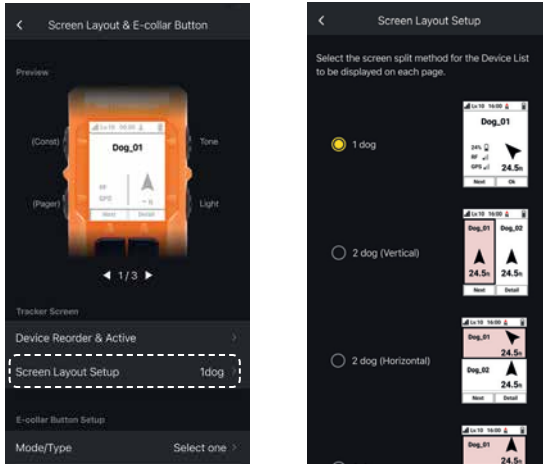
Screen Layout & E-collar Button

Preview

Lv.10 00:00

(Const)

Tone

Dog_01

RF

GPS

(Pager)

Light

Next

Detail

1/3

Tracker Screen

Device Reorder & Active

Screen Layout Setup

1dog

E-collar Button Setup

Mode/Type

Select one

Screen Layout Setup

Select the screen split method for the Device List to be displayed on each page.

1 dog

Lv.10 16:00

Dog_01

24%

RF

GPS

24.5m

Next

Ok

2 dog (Vertical)

Lv.10 16:00

Dog_01

Dog_02

24.5m

24.5m

Next

Detail

2 dog (Horizontal)

Lv.10 16:00

Dog_01

24.5m

Dog_02

24.5m

Next

Detail

Lv.10 16:00

Dog_01

24.5m